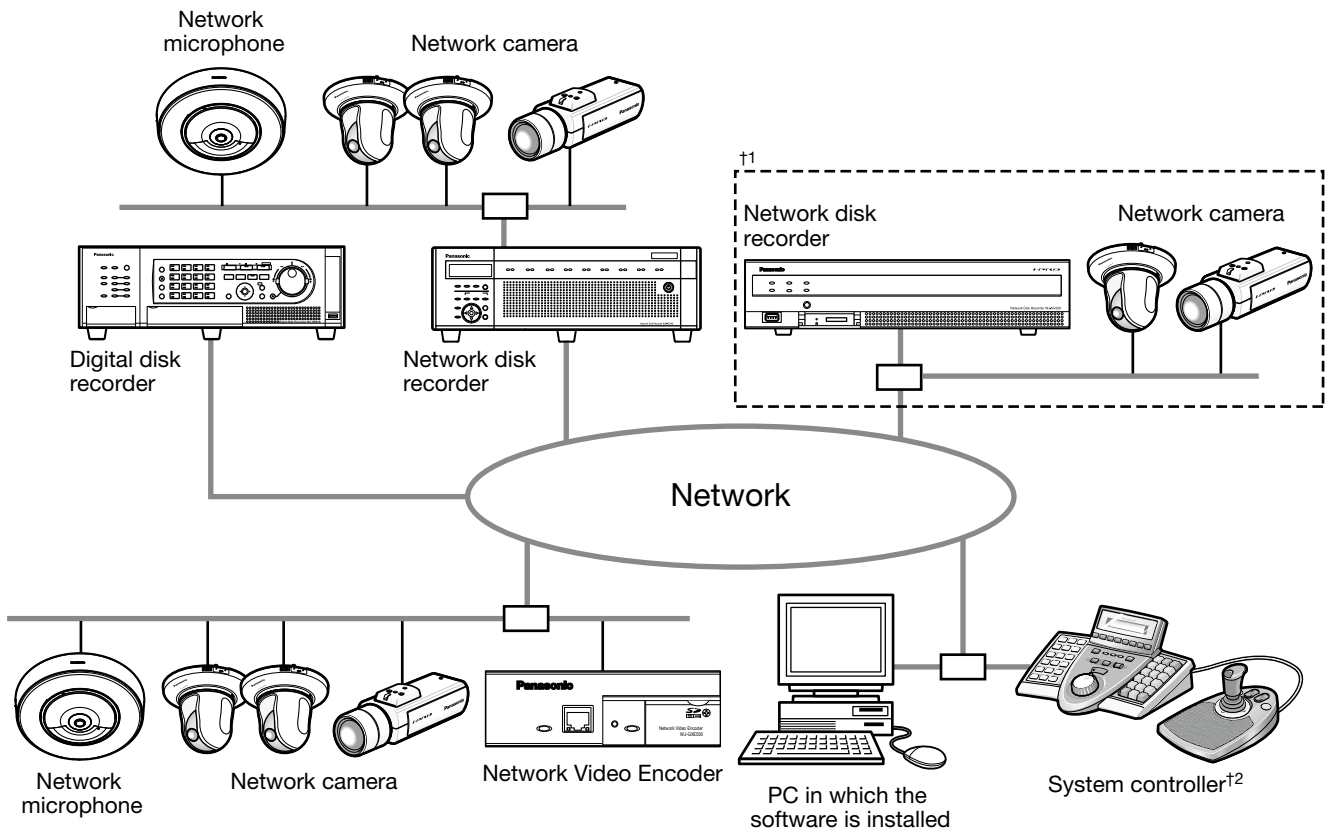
Network microphone

Network camera

†1

Network disk recorder

Network camera

Digital disk recorder

Network disk recorder

Network

Network microphone

Network camera

Network Video Encoder

PC in which the software is installed

System controller$^{†2}$